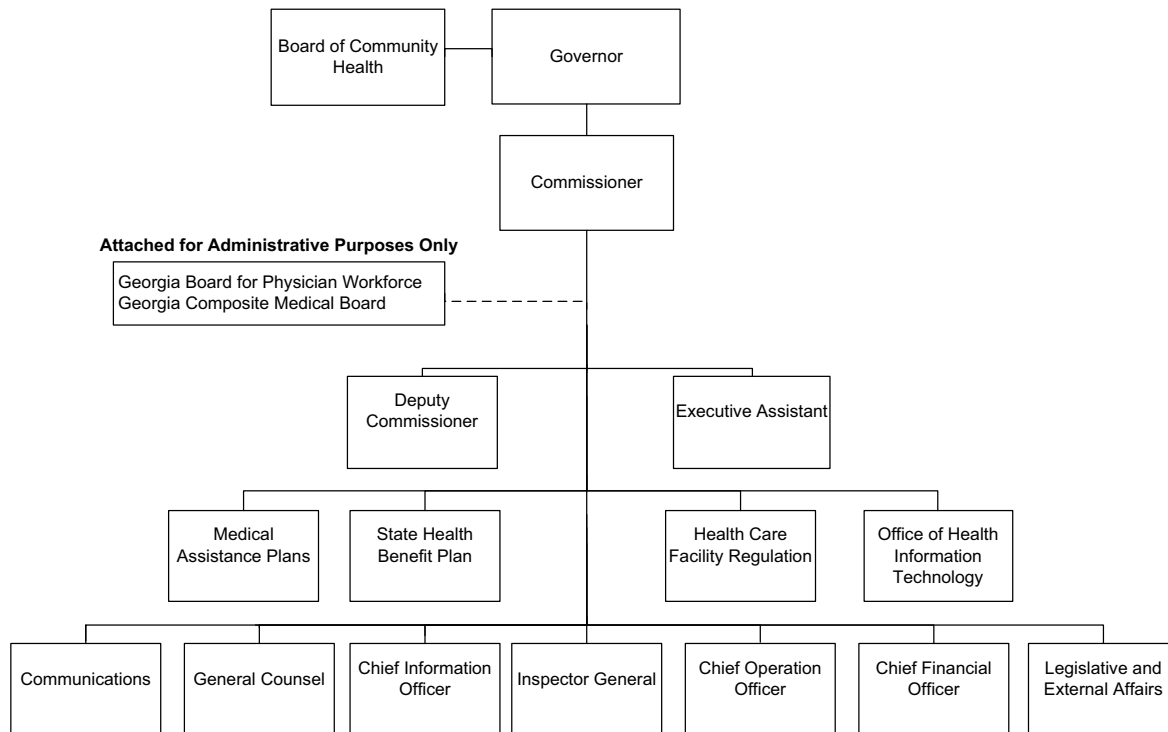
Board of Community Health

Governor

Commissioner

Attached for Administrative Purposes Only

Georgia Board for Physician Workforce
Georgia Composite Medical Board

Deputy Commissioner

Executive Assistant

Medical Assistance Plans

State Health Benefit Plan

Health Care Facility Regulation

Office of Health Information Technology

Communications

General Counsel

Chief Information Officer

Inspector General

Chief Operation Officer

Chief Financial Officer

Legislative and External Affairs